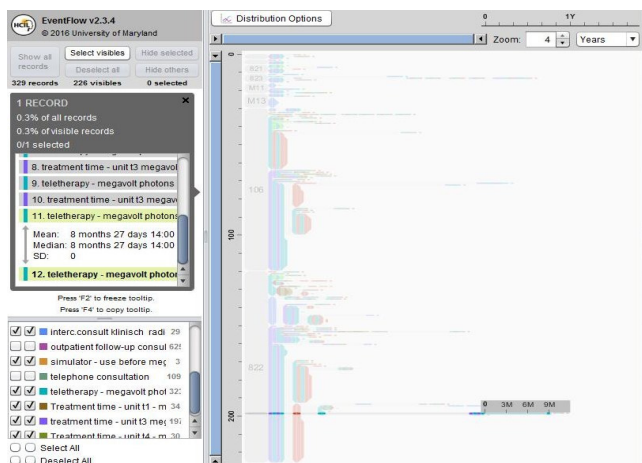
EventFlow v2.3.4
© 2016 University of Maryland

Show all records
Select visibles
Hide selected
Deselect all
Hide others
329 records 226 visibles 0 selected

1 RECORD
0.3% of all records
0.3% of visible records
0/1 selected

8. treatment time - unit t3 megavol
9. teletherapy - megavolt photons
10. treatment time - unit t3 megav
11. teletherapy - megavolt photons
Mean: 8 months 27 days 14:00
Median: 8 months 27 days 14:00
SD: 0
12. teletherapy - megavolt photon

Press 'F2' to freeze tooltip.
Press 'F4' to copy tooltip.

interc.consult klinisch radi 29
outpatient follow-up consul 62
simulator - use before meg 3
telephone consultation 109
teletherapy - megavolt phot 32
Treatment time - unit t1 - m 34
treatment time - unit t3 meg 19
Treatment time - unit t4 - m 30
Select All
Deselect All

Distribution Options
0 1Y
Zoom: 4 Years

0
821
823
M11
M13
106
100
822
200
0 3M 6M 9M